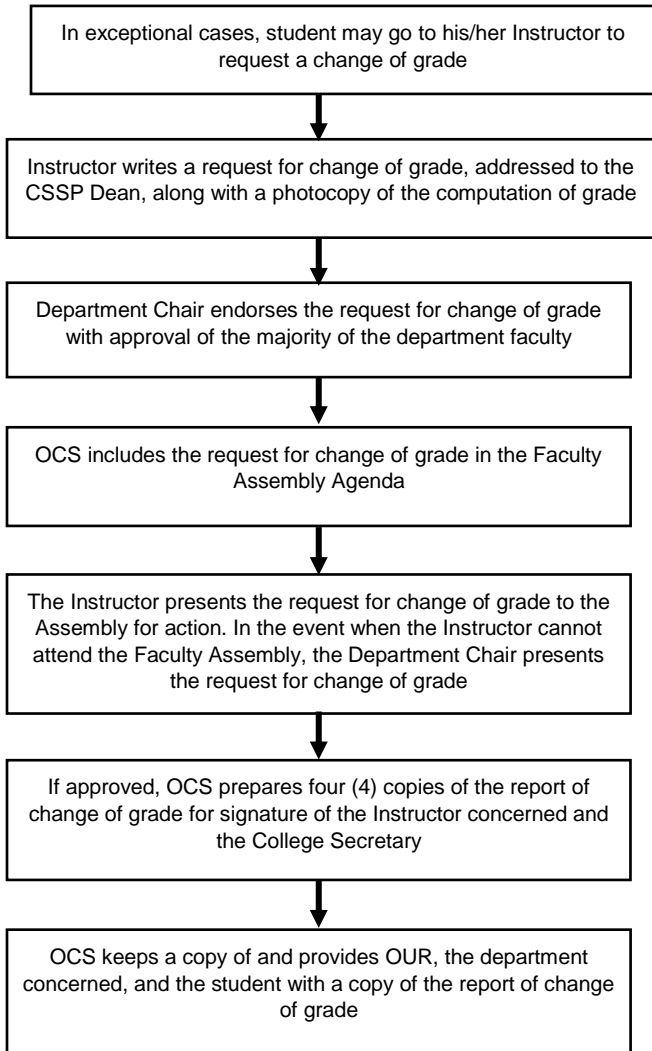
In exceptional cases, student may go to his/her Instructor to request a change of grade

Instructor writes a request for change of grade, addressed to the CSSP Dean, along with a photocopy of the computation of grade

Department Chair endorses the request for change of grade with approval of the majority of the department faculty

OCS includes the request for change of grade in the Faculty Assembly Agenda

The Instructor presents the request for change of grade to the Assembly for action. In the event when the Instructor cannot attend the Faculty Assembly, the Department Chair presents the request for change of grade

If approved, OCS prepares four (4) copies of the report of change of grade for signature of the Instructor concerned and the College Secretary

OCS keeps a copy of and provides OUR, the department concerned, and the student with a copy of the report of change of grade